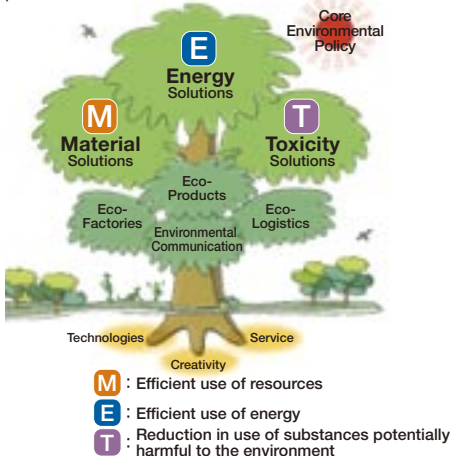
Core Environmental Policy

E
Energy
Solutions

M
Material
Solutions

T
Toxicity
Solutions

Eco-Products

Eco-Factories

Eco-Logistics

Environmental Communication

Technologies

Service

Creativity

M : Efficient use of resources

E : Efficient use of energy

T : Reduction in use of substances potentially harmful to the environment